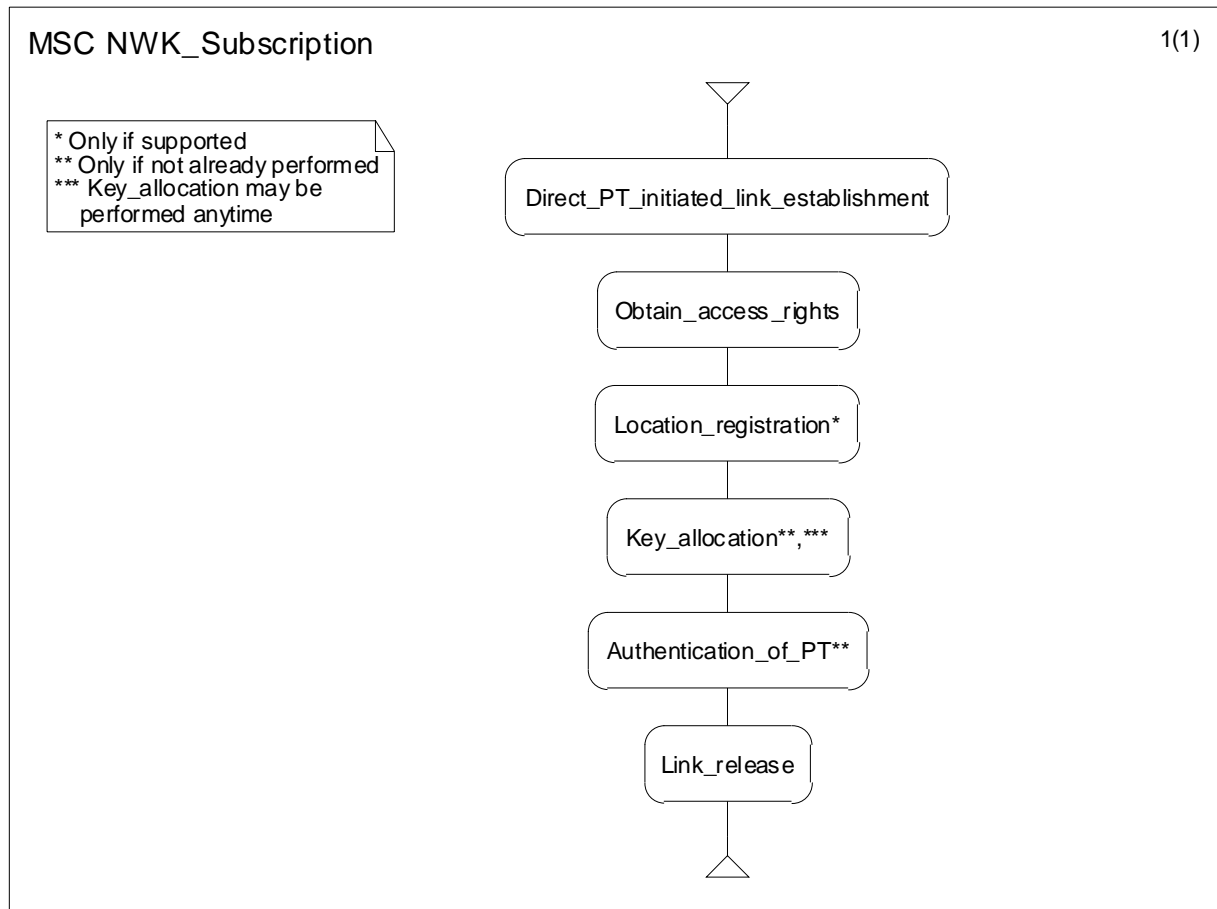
MSC NWK_Subscription

1(1)

* Only if supported
** Only if not already performed
*** Key_allocation may be performed anytime

Direct_PT_initiated_link_establishment

Obtain_access_rights

Location_registration*

Key_allocation**,***

Authentication_of_PT**

Link_release